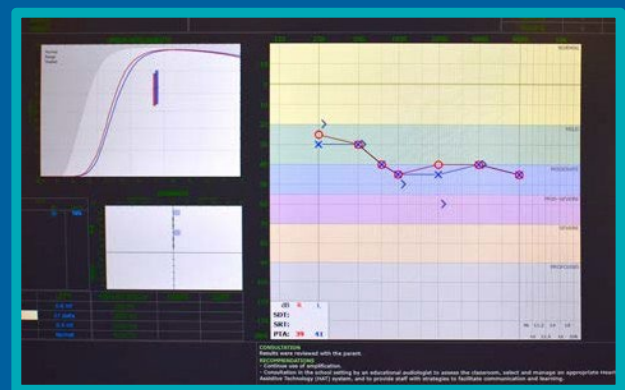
NORMAL

MILD

MODERATE

MOD-SEVERE

SEVERE

PROFOUND

dB R L
SDT:
SRT:
PTA: 39 41

CONSULTATION
Results were reviewed with the parent.
RECOMMENDATIONS
- Continue use of amplification.
- Consultation in the school setting by an educational audiologist to assess the classroom, select and manage an appropriate Hearing Assistive Technology (HAT) system, and to provide staff with strategies to facilitate communication and learning.